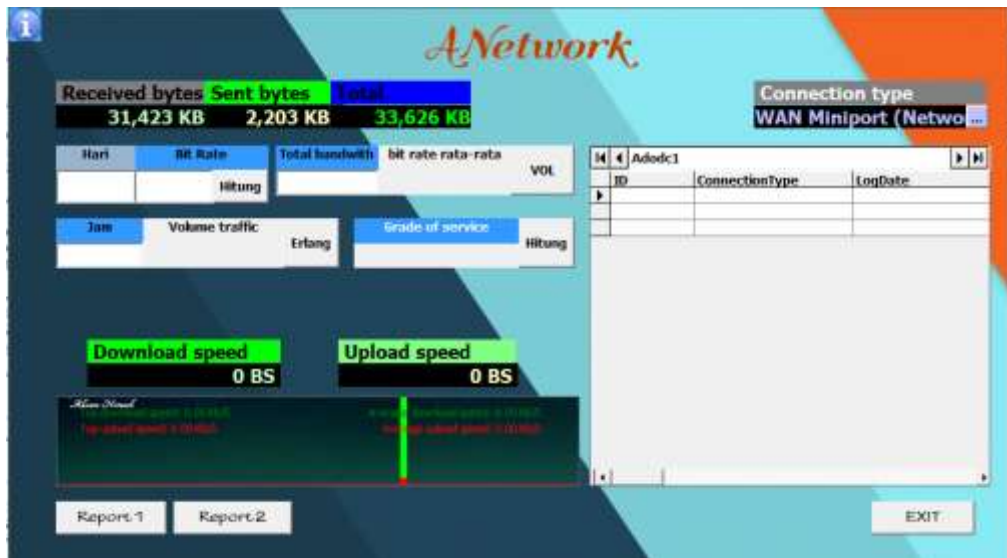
ANetwork

| Received bytes | Sent bytes | Total |
|---|---|---|
| 31,423 KB | 2,203 KB | 33,626 KB |

Connection type
WAN Miniport (Netwo ...

Hari
Bit Rate
Hitung
Total handwith
bit rate rata-rata
VOL

Jam
Volume traffic
Erlang
Grade of service
Hitung

Adodc1

| ID | ConnectionType | LogDate |
|---|---|---|
| | | |

Download speed
0 BS
Upload speed
0 BS

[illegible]
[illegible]
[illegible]
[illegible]
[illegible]

Report 1
Report 2
EXIT